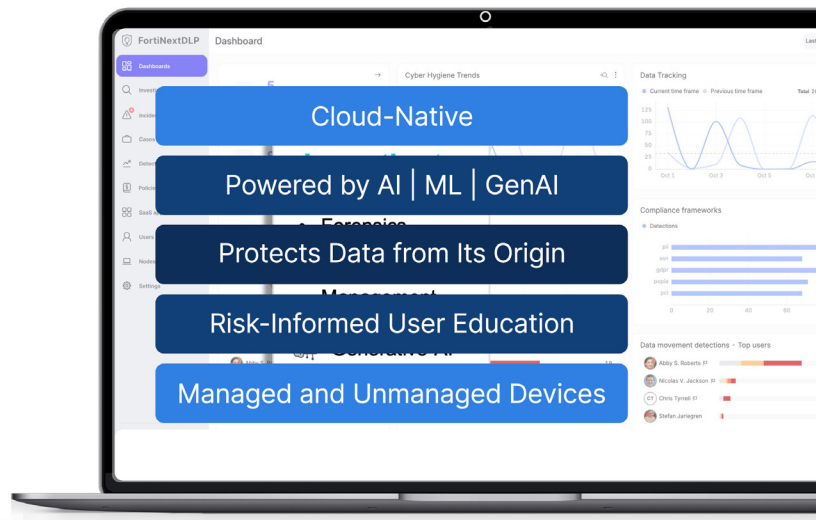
FortiNextDLP

Dashboard

Dashboards

Investi

Incide

Conn

Detec

Policie

SaaS

Users

Nodes

Settings

Cyber Hygiene Trends

Cloud-Native

Powered by AI | ML | GenAI

Protects Data from Its Origin

Risk-Informed User Education

Managed and Unmanaged Devices

Data Tracking

Current time frame

Previous time frame

Total

125

100

75

50

25

0

Oct 1

Oct 3

Oct 5

Oct

Compliance frameworks

Detections

pii

soc

gdpr

pasia

pci

0

20

40

60

Data movement detections - Top users

Abby S. Roberts

Nicolas V. Jackson

CT Chris Tyrrell

Stefan Jarlegren